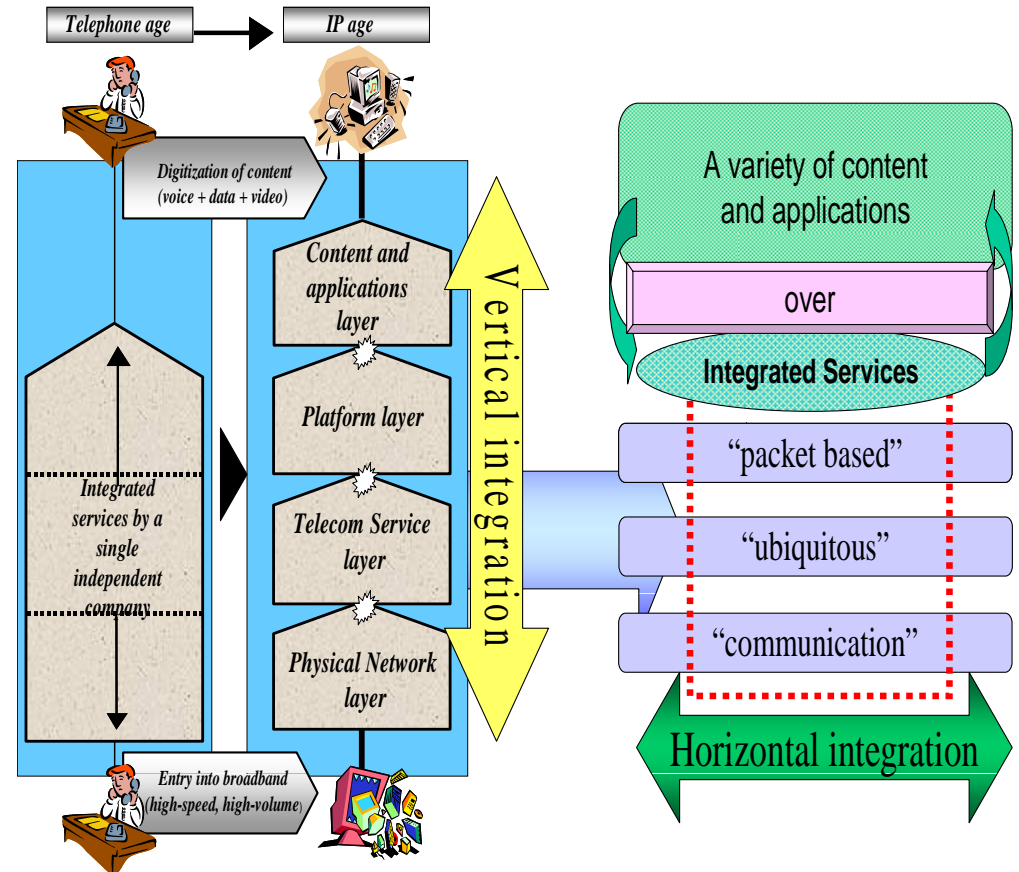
Telephone age

IP age

Digitization of content (voice + data + video)

Content and applications layer

Platform layer

Telecom Service layer

Physical Network layer

Integrated services by a single independent company

Entry into broadband (high-speed, high-volume)

Vertical integration

A variety of content and applications

over

Integrated Services

“packet based”

“ubiquitous”

“communication”

Horizontal integration